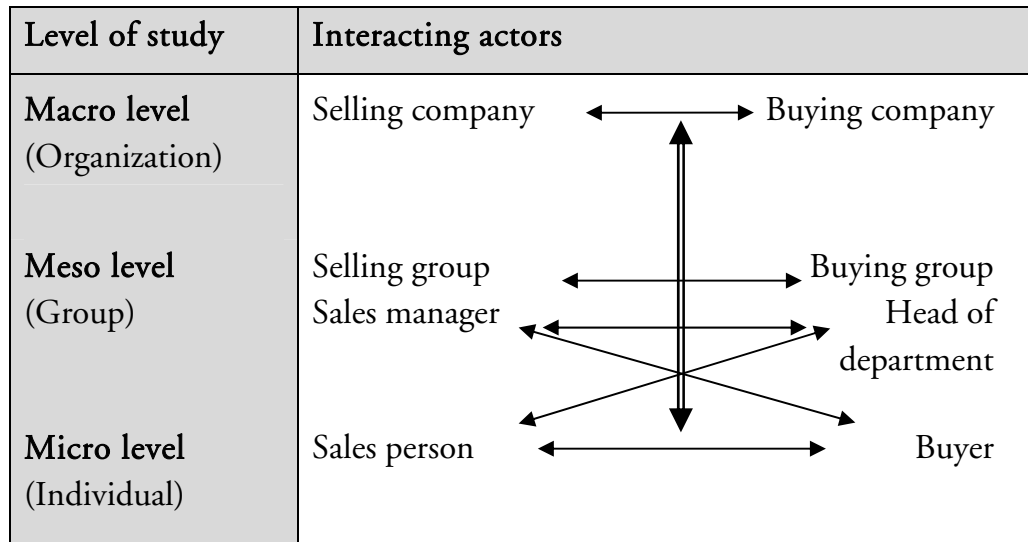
| Level of study | Interacting actors |
|---|---|
| Macro level (Organization) | Selling company ↔ Buying company |
| Meso level (Group) | Selling group ↔ Buying group<br>Sales manager ↔ Head of department |
| Micro level (Individual) | Sales person ↔ Buyer |